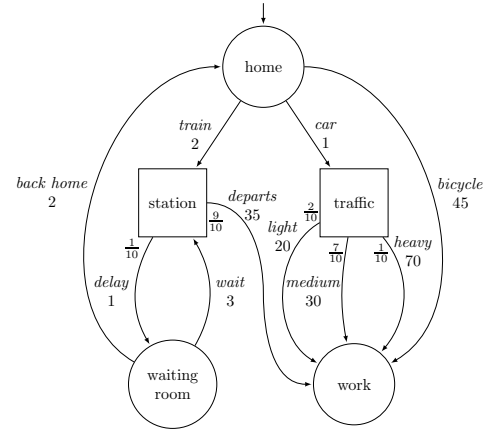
home

train
2

car
1

back home
2

station

departs
35

$\frac{9}{10}$

traffic

$\frac{2}{10}$

bicycle
45

$\frac{1}{10}$

light
20

$\frac{7}{10}$

$\frac{1}{10}$

heavy
70

delay
1

wait
3

medium
30

waiting room

work